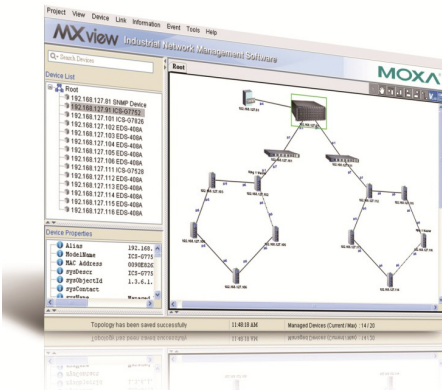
Project View Device Link Information Event Tools Help

MXview Industrial Network Management Software

Search Devices

Device List

Root

192.168.127.81 SNMP Device

192.168.127.91 ICS-G7852

192.168.127.101 ICS-G7826

192.168.127.102 EDS-408A

192.168.127.103 EDS-408A

192.168.127.104 EDS-408A

192.168.127.105 EDS-408A

192.168.127.106 EDS-408A

192.168.127.111 ICS-G7528

192.168.127.112 EDS-408A

192.168.127.113 EDS-408A

192.168.127.114 EDS-408A

192.168.127.115 EDS-408A

192.168.127.116 EDS-408A

Device Properties

| | |
|---|---|
| Alias | 192.168. |
| ModelName | ICS-G775 |
| MAC Address | 0090E82C |
| sysDescr | ICS-G775 |
| sysObjectId | 1.3.6.1. |
| sysContact | |
| sysName | Managed |

Root

MOXA

Topology has been saved successfully

11:48:18 AM

Managed Devices (Current / Max) : 14 / 20